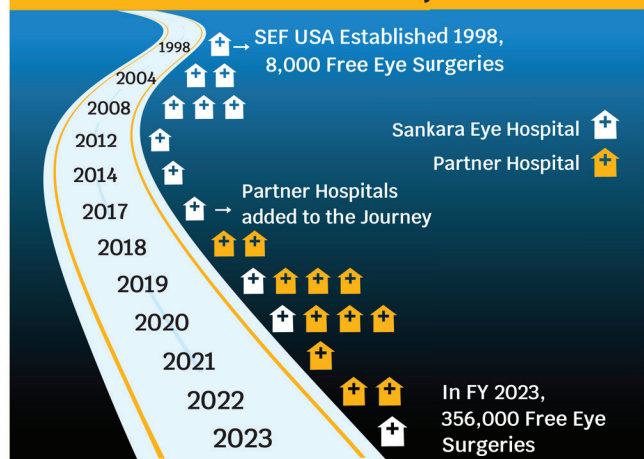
1998 → SEF USA Established 1998, 8,000 Free Eye Surgeries

2004

2008

2012

2014

2017 → Partner Hospitals added to the Journey

2018

2019

2020

2021

2022

2023

Sankara Eye Hospital

Partner Hospital

In FY 2023, 356,000 Free Eye Surgeries